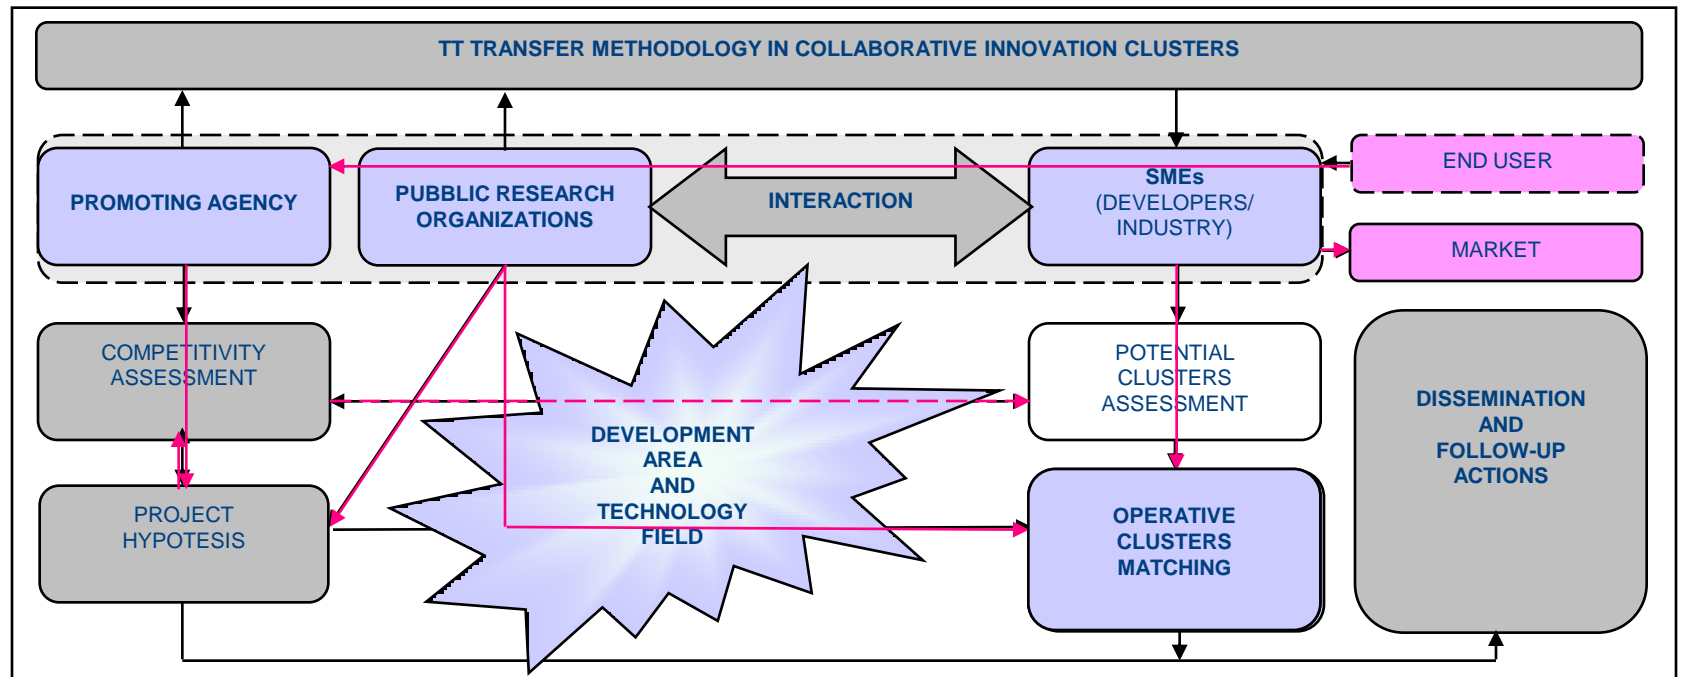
TT TRANSFER METHODOLOGY IN COLLABORATIVE INNOVATION CLUSTERS

PROMOTING AGENCY

PUBBLIC RESEARCH ORGANIZATIONS

INTERACTION

SMEs (DEVELOPERS/ INDUSTRY)

END USER

MARKET

COMPETITIVITY ASSESSMENT

POTENTIAL CLUSTERS ASSESSMENT

DEVELOPMENT AREA AND TECHNOLOGY FIELD

DISSEMINATION AND FOLLOW-UP ACTIONS

PROJECT HYPOTESIS

OPERATIVE CLUSTERS MATCHING